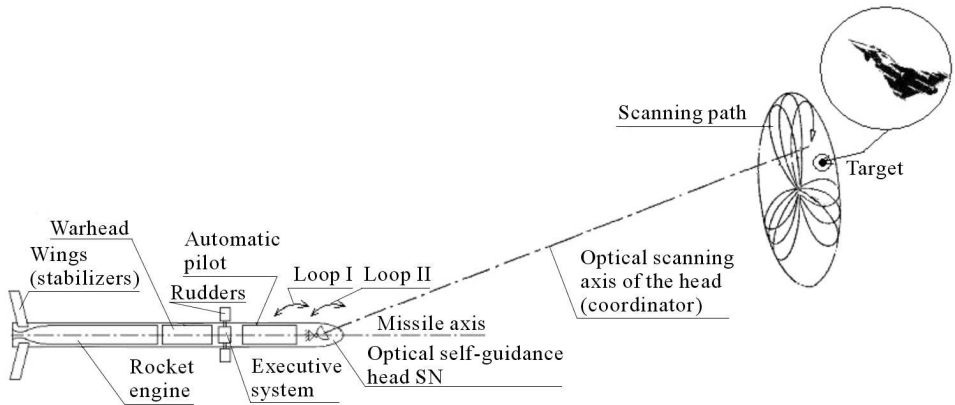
Scanning path

Target

Warhead

Wings (stabilizers)

Automatic pilot

Rudders

Loop I

Loop II

Optical scanning axis of the head (coordinator)

Missile axis

Rocket engine

Executive system

Optical self-guidance head SN